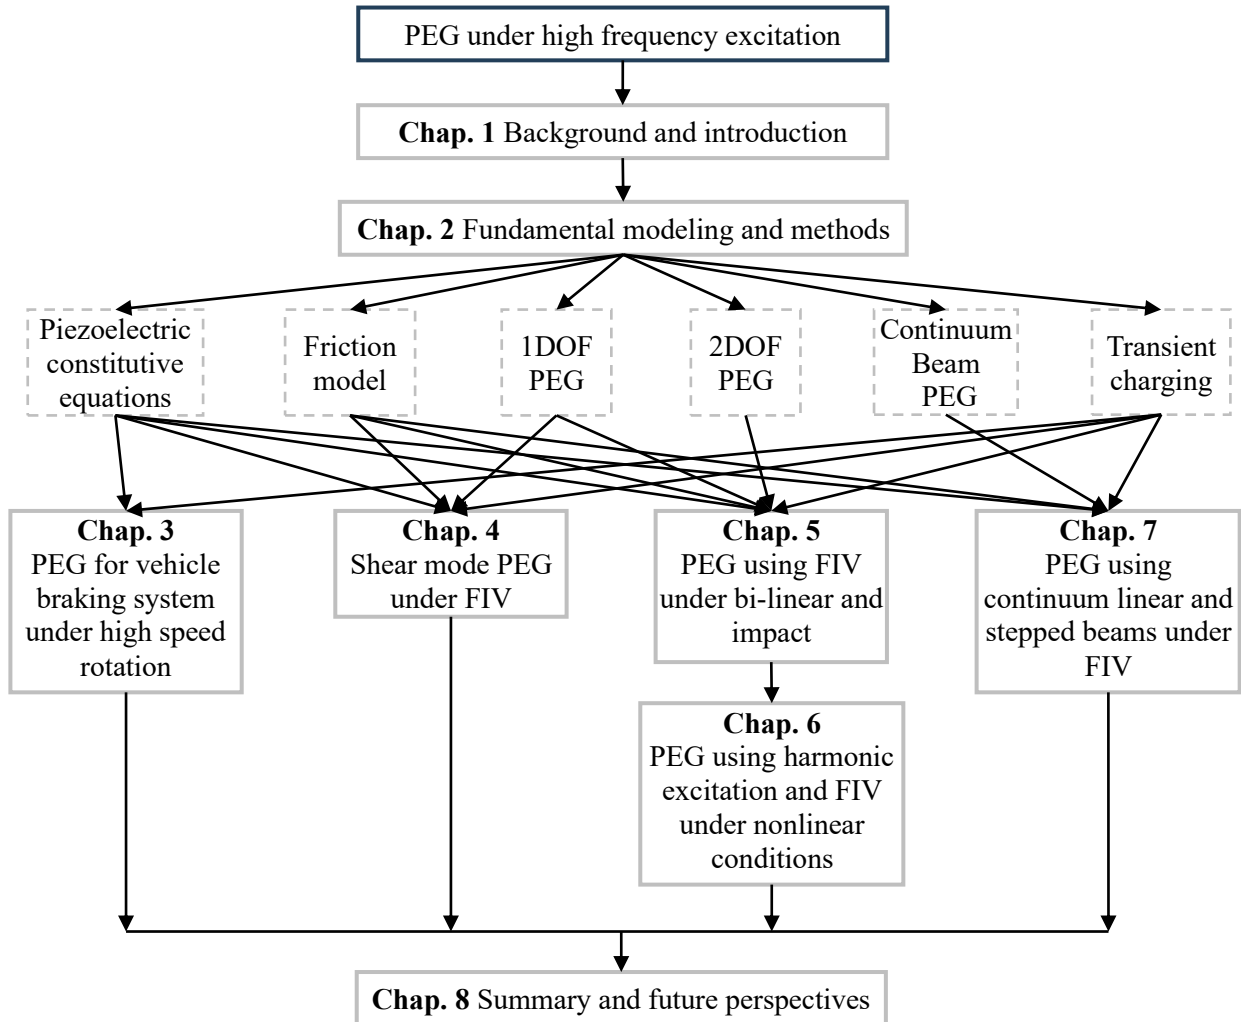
PEG under high frequency excitation

**Chap. 1** Background and introduction

**Chap. 2** Fundamental modeling and methods

Piezoelectric constitutive equations

Friction model

1DOF PEG

2DOF PEG

Continuum Beam PEG

Transient charging

**Chap. 3** PEG for vehicle braking system under high speed rotation

**Chap. 4** Shear mode PEG under FIV

**Chap. 5** PEG using FIV under bi-linear and impact

**Chap. 7** PEG using continuum linear and stepped beams under FIV

**Chap. 6** PEG using harmonic excitation and FIV under nonlinear conditions

**Chap. 8** Summary and future perspectives